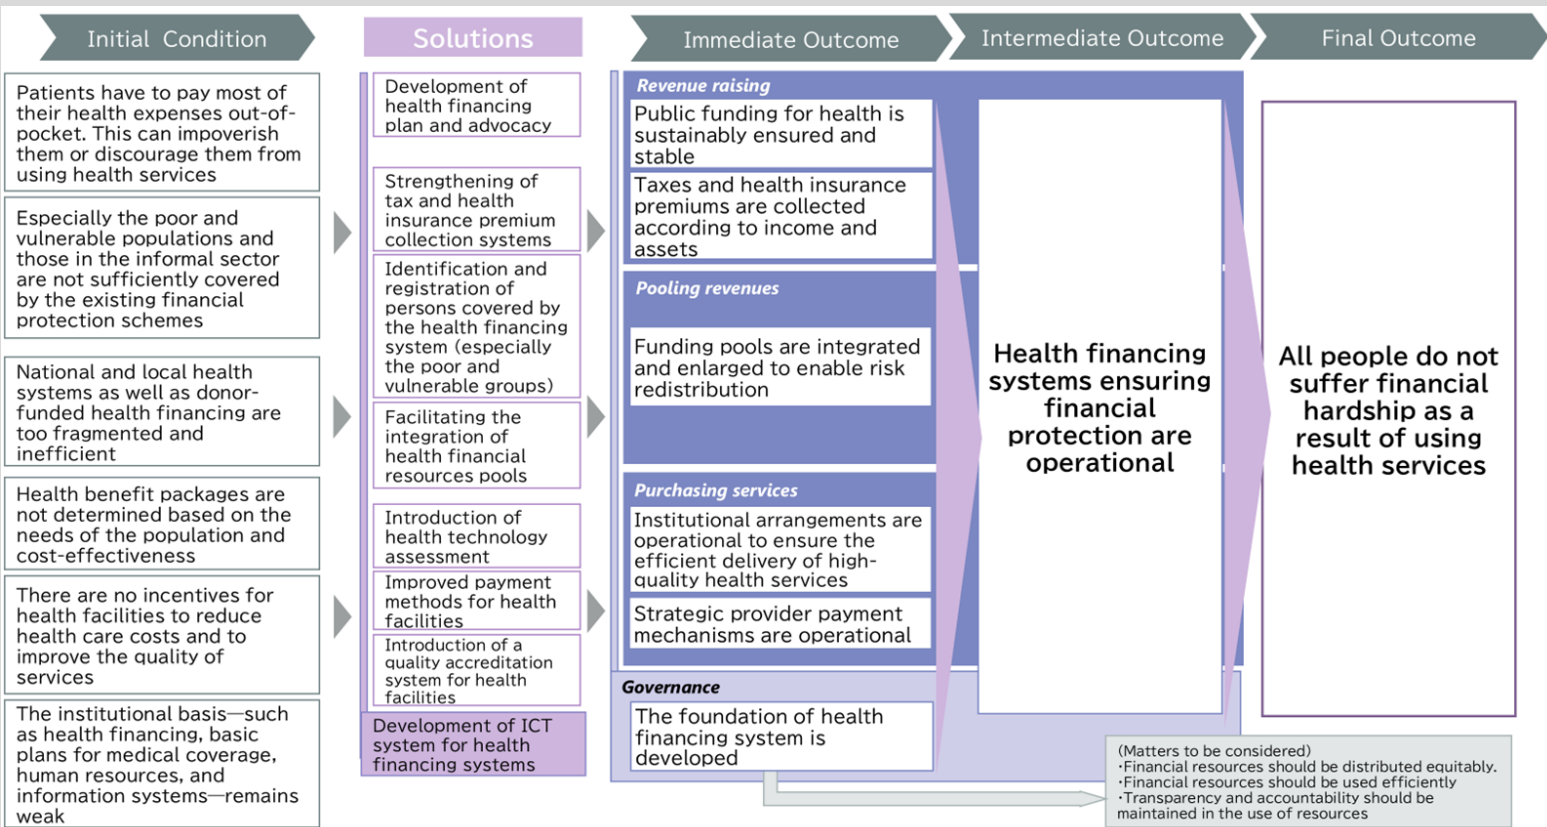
Initial Condition

Solutions

Immediate Outcome

Intermediate Outcome

Final Outcome

Patients have to pay most of their health expenses out-of-pocket. This can impoverish them or discourage them from using health services

Especially the poor and vulnerable populations and those in the informal sector are not sufficiently covered by the existing financial protection schemes

National and local health systems as well as donor-funded health financing are too fragmented and inefficient

Health benefit packages are not determined based on the needs of the population and cost-effectiveness

There are no incentives for health facilities to reduce health care costs and to improve the quality of services

The institutional basis—such as health financing, basic plans for medical coverage, human resources, and information systems—remains weak

Development of health financing plan and advocacy

Strengthening of tax and health insurance premium collection systems

Identification and registration of persons covered by the health financing system (especially the poor and vulnerable groups)

Facilitating the integration of health financial resources pools

Introduction of health technology assessment

Improved payment methods for health facilities

Introduction of a quality accreditation system for health facilities

Development of ICT system for health financing systems

Revenue raising

Public funding for health is sustainably ensured and stable

Taxes and health insurance premiums are collected according to income and assets

Pooling revenues

Funding pools are integrated and enlarged to enable risk redistribution

Purchasing services

Institutional arrangements are operational to ensure the efficient delivery of high-quality health services

Strategic provider payment mechanisms are operational

Governance

The foundation of health financing system is developed

Health financing systems ensuring financial protection are operational

All people do not suffer financial hardship as a result of using health services

(Matters to be considered)
·Financial resources should be distributed equitably.
·Financial resources should be used efficiently
·Transparency and accountability should be maintained in the use of resources